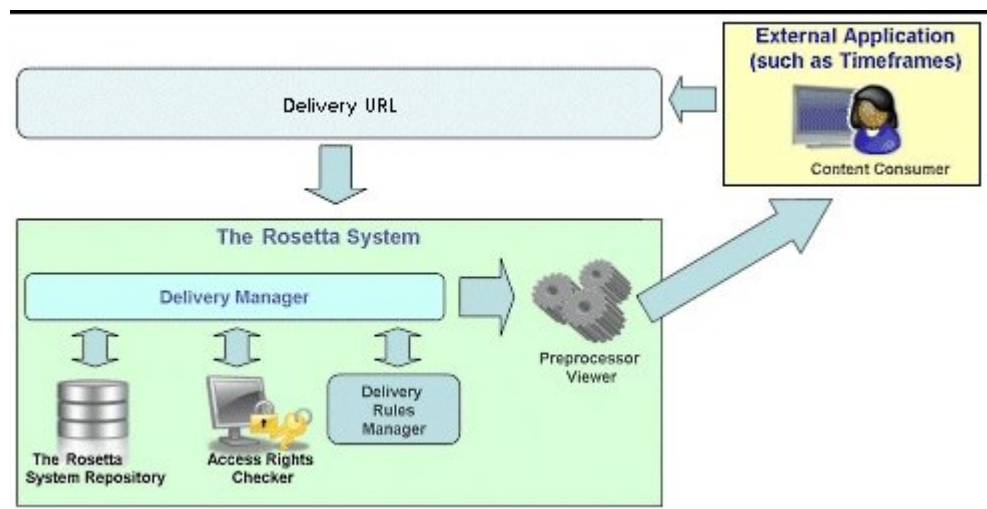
External Application (such as Timeframes)

Content Consumer

Delivery URL

The Rosetta System

Delivery Manager

The Rosetta System Repository

Access Rights Checker

Delivery Rules Manager

Preprocessor Viewer